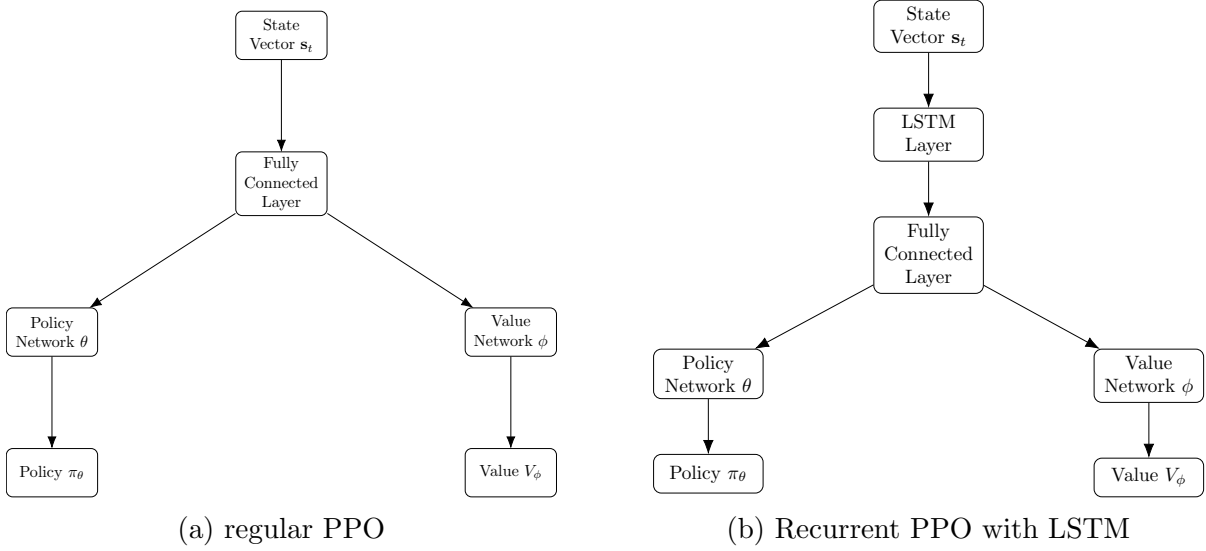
State Vector $\mathbf{s}_t$

Fully Connected Layer

Policy Network $\theta$

Value Network $\phi$

Policy $\pi_\theta$

Value $V_\phi$

(a) regular PPO

State Vector $\mathbf{s}_t$

LSTM Layer

Fully Connected Layer

Policy Network $\theta$

Value Network $\phi$

Policy $\pi_\theta$

Value $V_\phi$

(b) Recurrent PPO with LSTM